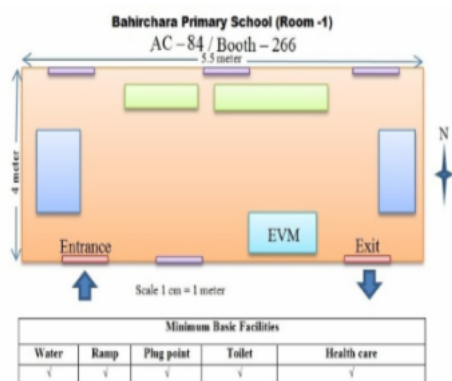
Bahirchara Primary School (Room -1)

AC – 84 / Booth – 266

5.5 meter

4 meter

N

EVM

Entrance

Exit

Scale 1 cm = 1 meter

| Minimum Basic Facilities | | | | |
|---|---|---|---|---|
| Water | Ramp | Plug point | Toilet | Health care |
| √ | √ | √ | √ | √ |